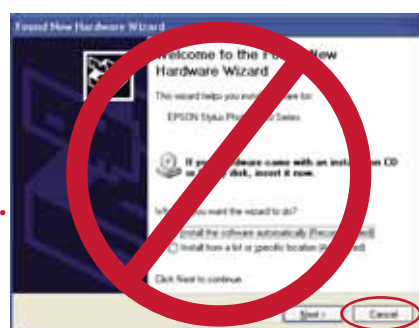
Found New Hardware Wizard

Welcome to the F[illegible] New Hardware Wizard

This wizard helps you insta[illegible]are for:

EPSON Stylus Pho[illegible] Series

If y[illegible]dware came with an insta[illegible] CD o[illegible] disk, insert it now.

Wh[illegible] you want the wizard to do?

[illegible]nstall the software automatically (Recom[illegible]ed)

Install from a list or specific location (Adv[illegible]ed)

Click Next to continue.

Next >

Cancel